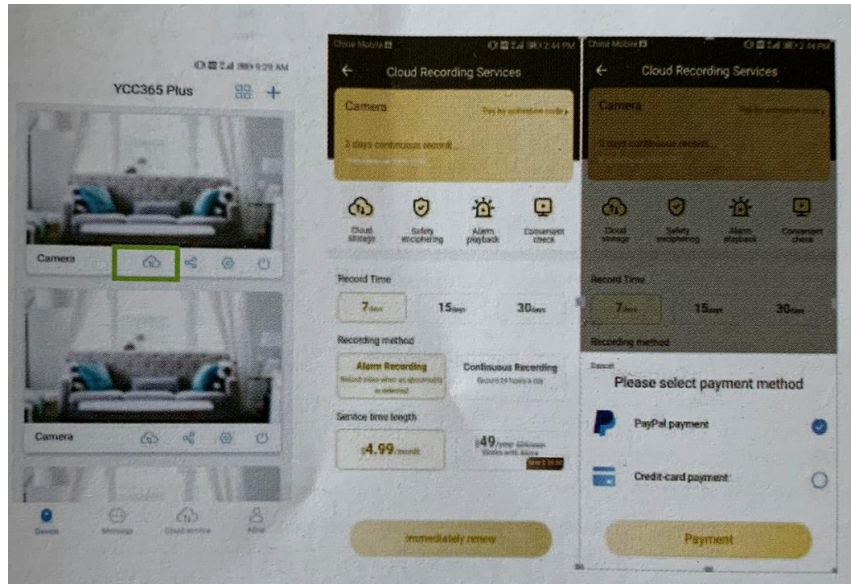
9:29 AM

YCC365 Plus

Camera

Camera

Device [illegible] Cloud service Mine

China Mobile 2:44 PM

Cloud Recording Services

Camera

Pay by activation code

3 days continuous record...

Cloud storage

Safety enciphering

Alarm playback

Convenient check

Record Time

7days

15days

30days

Recording method

Alarm Recording

Record video when an abnormality is detected

Continuous Recording

Record 24 hours a day

Service time length

$4.99/month

$49/year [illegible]

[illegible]

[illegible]

Immediately renew

China Mobile 2:44 PM

Cloud Recording Services

Camera

Pay by activation code

3 days continuous record...

Cloud storage

Safety enciphering

Alarm playback

Convenient check

Record Time

7days

15days

30days

Recording method

Cancel

Please select payment method

PayPal payment

Credit-card payment

Payment